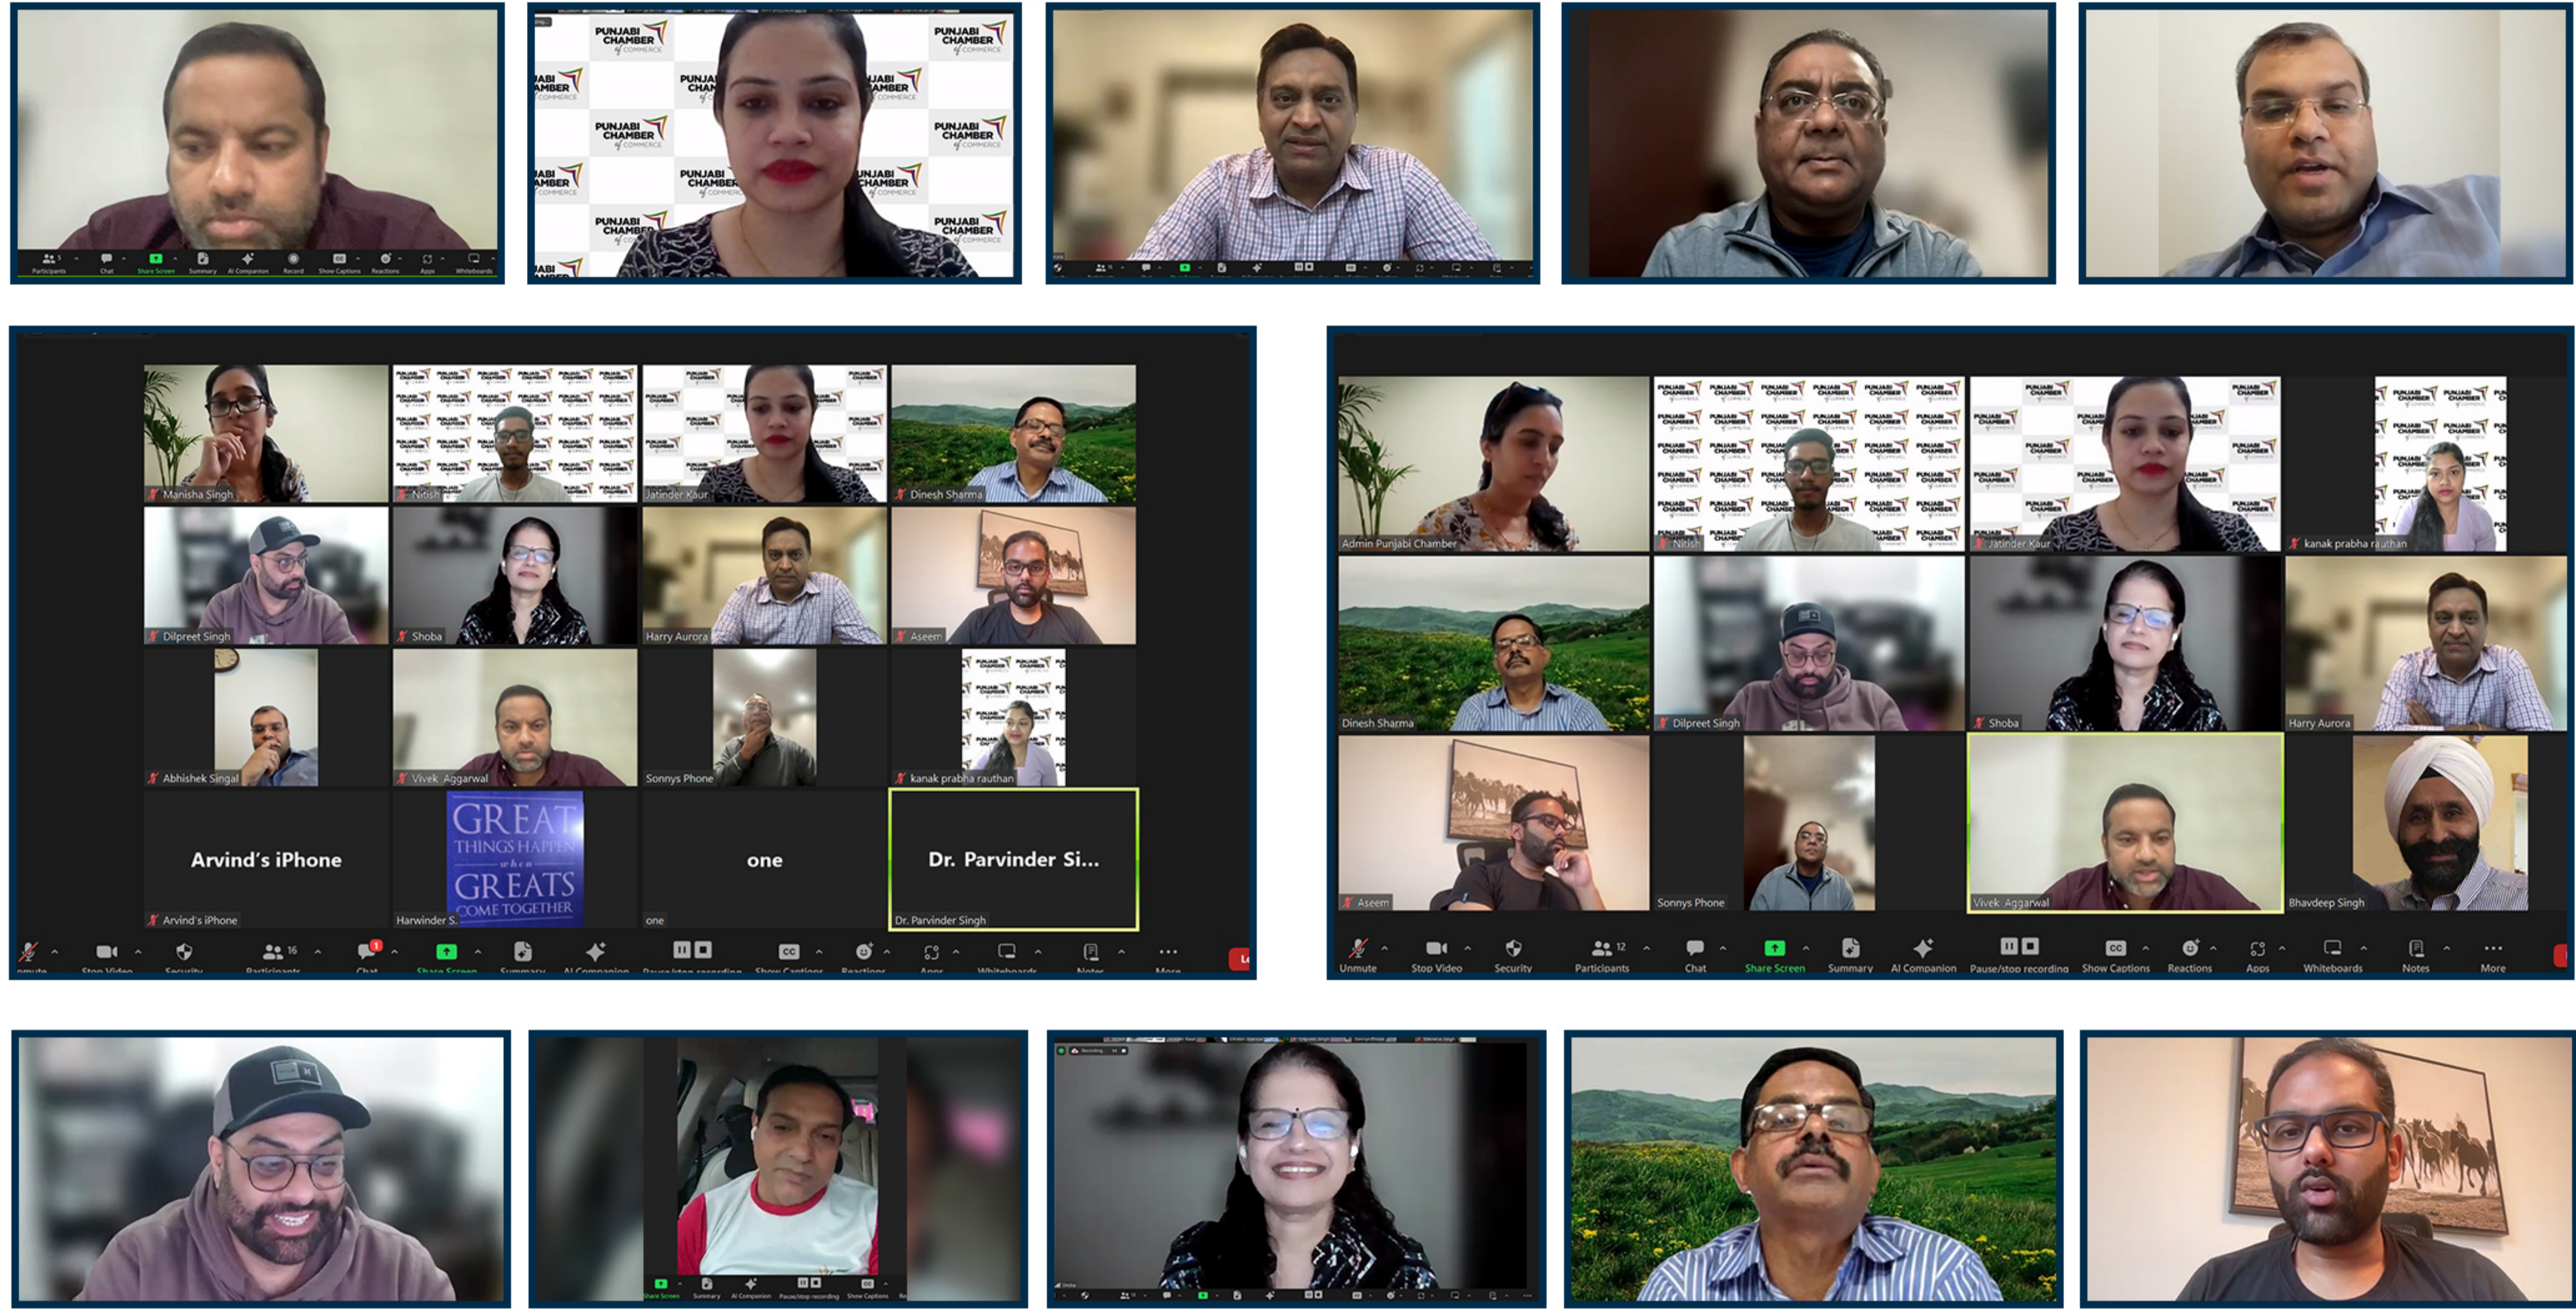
Participants Chat Share Screen Summary AI Companion Record Show Captions Reactions Apps Whiteboards

PUNJABI CHAMBER of COMMERCE

Manisha Singh
Nitish
Jatinder Kaur
Dinesh Sharma
Dilpreet Singh
Shoba
Harry Aurora
Aseem
Abhishek Singal
Vivek Aggarwal
Sonnys Phone
kanak prabha rauthan
Arvind's iPhone
Arvind's iPhone
GREAT THINGS HAPPEN when GREATS COME TOGETHER
Harwinder S.
one
one
Dr. Parvinder Si...
Dr. Parvinder Singh

Unmute Stop Video Security 16 Participants Chat Share Screen Summary AI Companion Pause/stop recording Show Captions Reactions Apps Whiteboards Notes More

Admin Punjabi Chamber
Nitish
Jatinder Kaur
kanak prabha rauthan
Dinesh Sharma
Dilpreet Singh
Shoba
Harry Aurora
Aseem
Sonnys Phone
Vivek Aggarwal
Bhavdeep Singh

Unmute Stop Video Security 12 Participants Chat Share Screen Summary AI Companion Pause/stop recording Show Captions Reactions Apps Whiteboards Notes More

Share Screen Summary AI Companion Pause/stop recording Show Captions